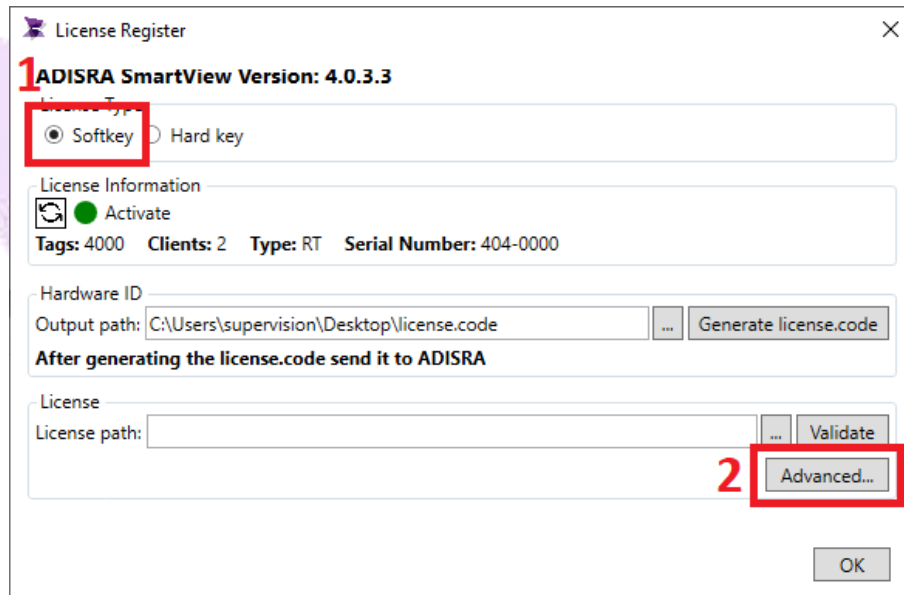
License Register

1

ADISRA SmartView Version: 4.0.3.3

License Type

Softkey Hard key

License Information

Activate

Tags: 4000 Clients: 2 Type: RT Serial Number: 404-0000

Hardware ID

Output path: C:\Users\supervision\Desktop\license.code ... Generate license.code

After generating the license.code send it to ADISRA

License

License path: ... Validate

2

Advanced...

OK